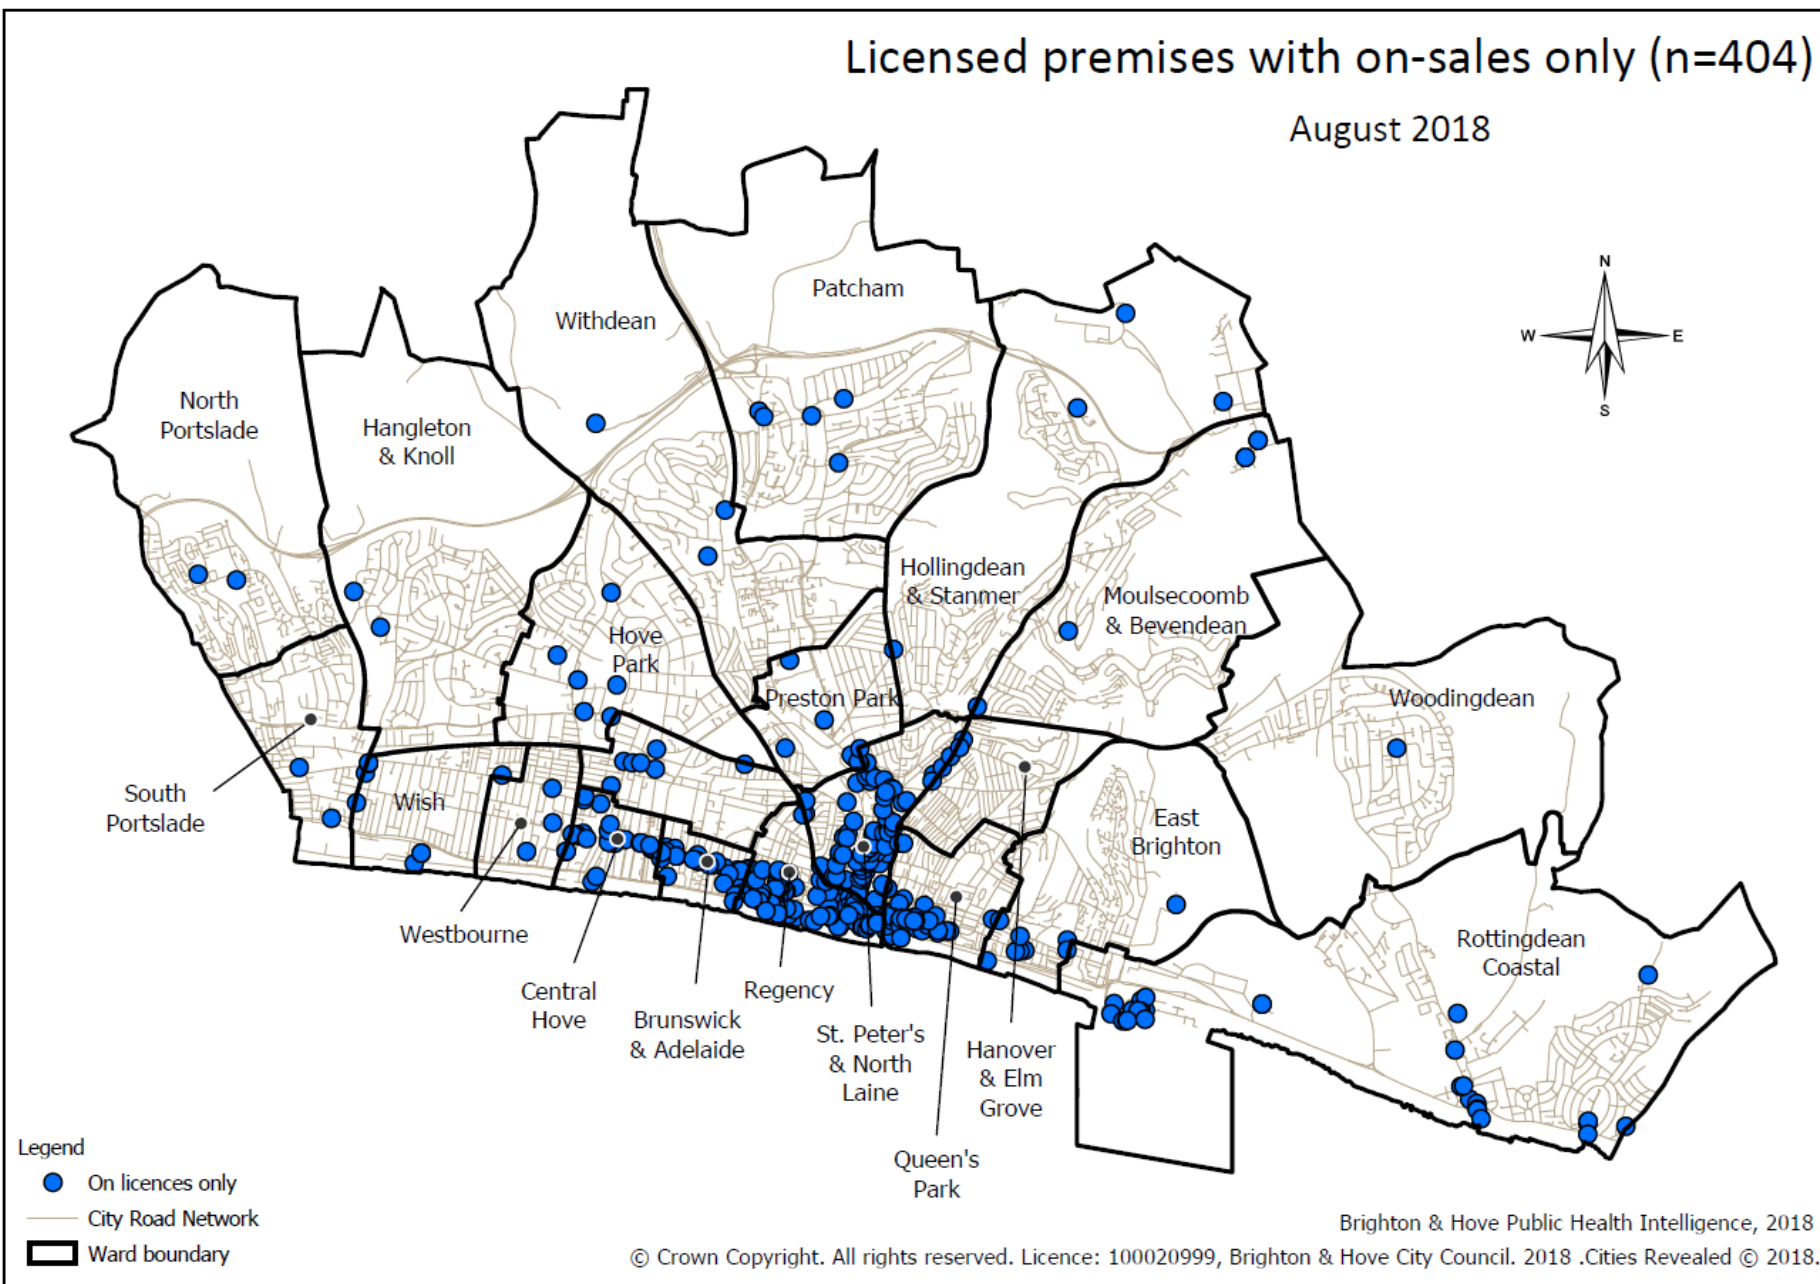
Licensed premises with on-sales only (n=404)

August 2018

N
W
E
S

Withdean
Patcham
North Portslade
Hangleton & Knoll
Hollingdean & Stanmer
Moulsecoomb & Bevendean
Hove Park
Preston Park
Woodingdean
South Portslade
Wish
East Brighton
Westbourne
Rottingdean Coastal
Central Hove
Regency
Brunswick & Adelaide
St. Peter's & North Laine
Hanover & Elm Grove
Queen's Park

Legend
On licences only
City Road Network
Ward boundary

Brighton & Hove Public Health Intelligence, 2018
© Crown Copyright. All rights reserved. Licence: 100020999, Brighton & Hove City Council. 2018 .Cities Revealed © 2018.